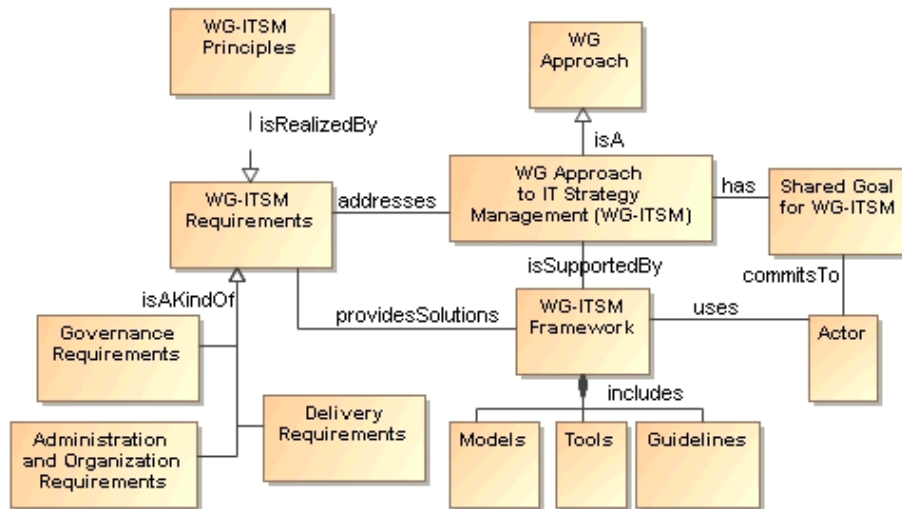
WG-ITSM Principles

isRealizedBy

WG Approach

isA

WG-ITSM Requirements

addresses

WG Approach to IT Strategy Management (WG-ITSM)

has

Shared Goal for WG-ITSM

isSupportedBy

commitsTo

isAKindOf

providesSolutions

WG-ITSM Framework

uses

Actor

Governance Requirements

includes

Delivery Requirements

Administration and Organization Requirements

Models

Tools

Guidelines